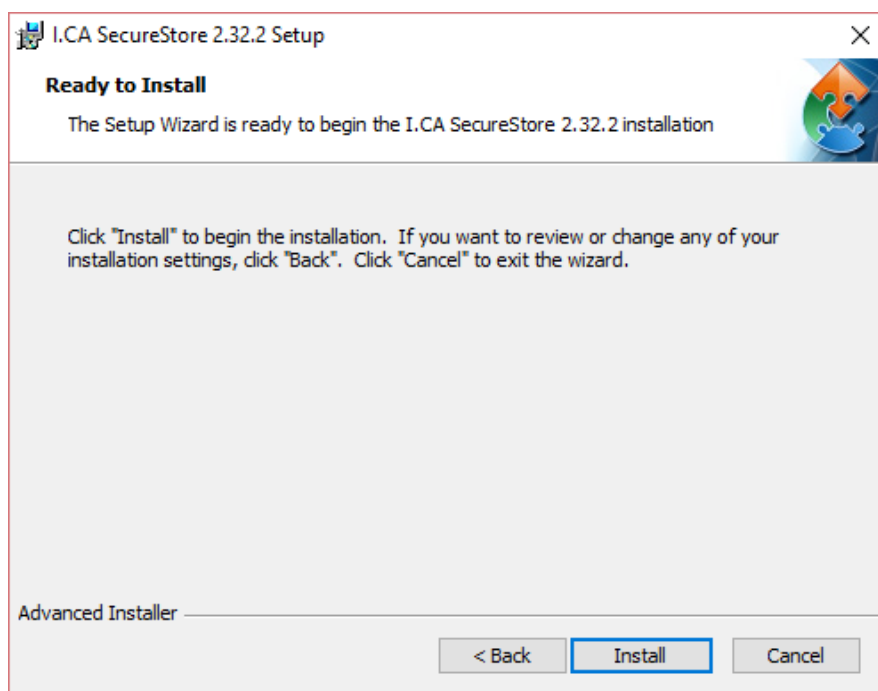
I.CA SecureStore 2.32.2 Setup

×

Ready to Install

The Setup Wizard is ready to begin the I.CA SecureStore 2.32.2 installation

Click "Install" to begin the installation. If you want to review or change any of your installation settings, click "Back". Click "Cancel" to exit the wizard.

Advanced Installer

< Back

Install

Cancel